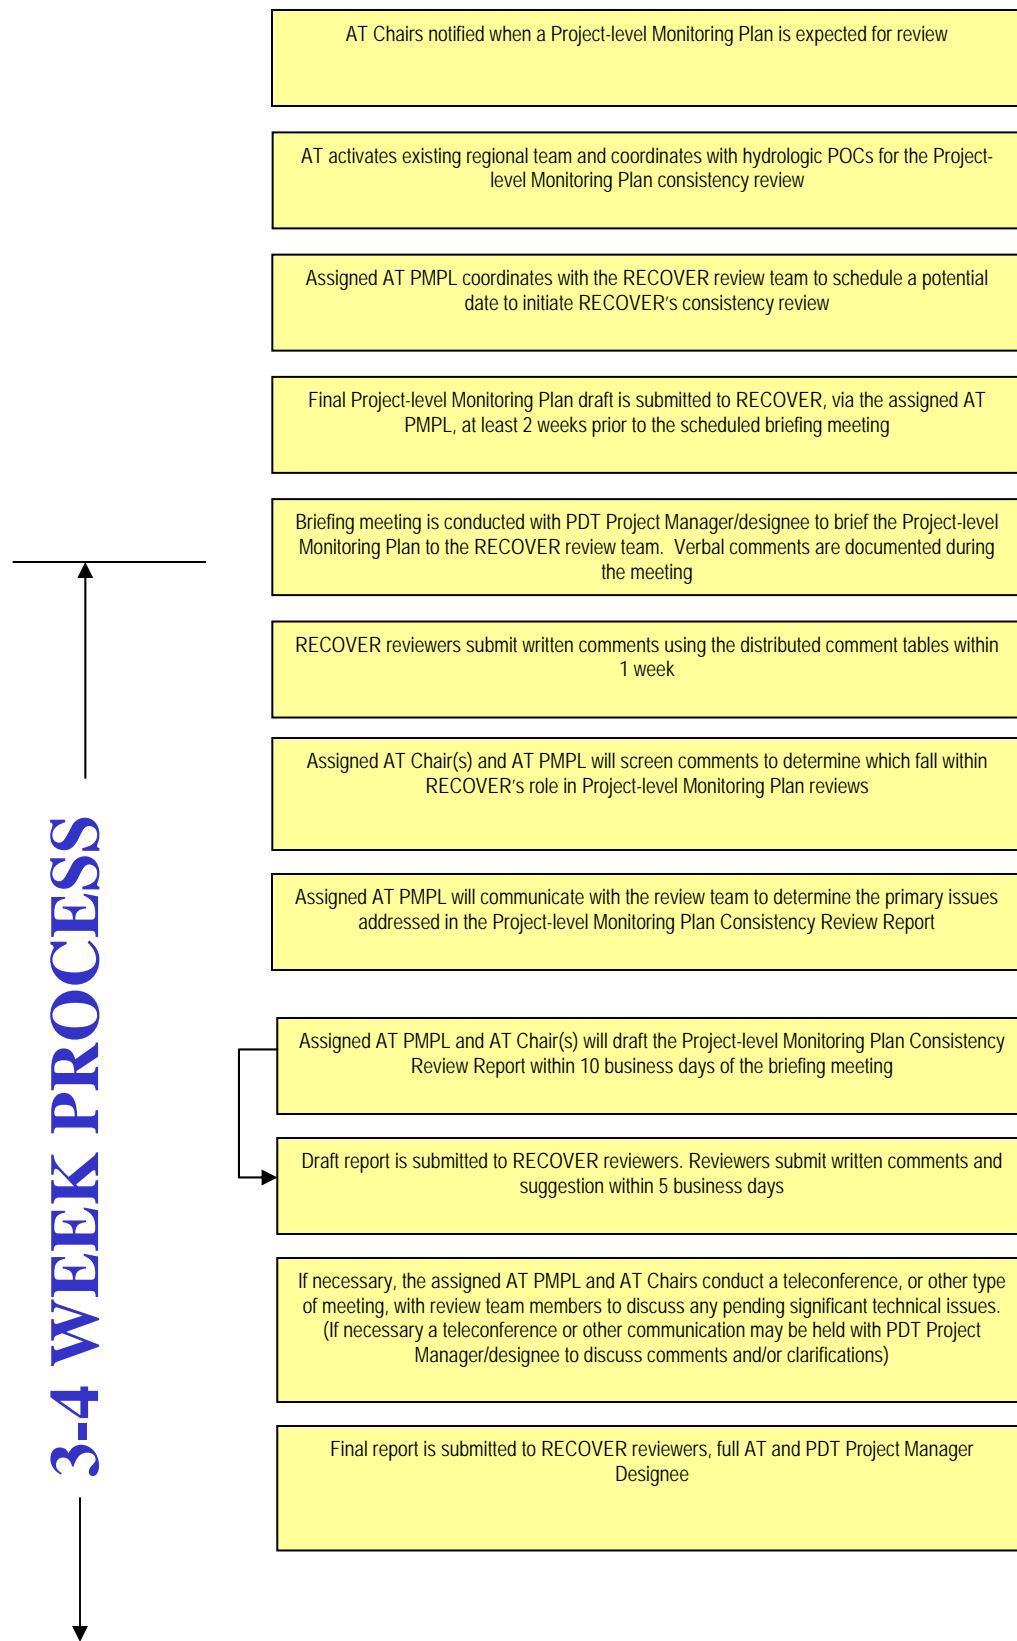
AT Chairs notified when a Project-level Monitoring Plan is expected for review

AT activates existing regional team and coordinates with hydrologic POCs for the Project-level Monitoring Plan consistency review

Assigned AT PMPL coordinates with the RECOVER review team to schedule a potential date to initiate RECOVER's consistency review

Final Project-level Monitoring Plan draft is submitted to RECOVER, via the assigned AT PMPL, at least 2 weeks prior to the scheduled briefing meeting

Briefing meeting is conducted with PDT Project Manager/designee to brief the Project-level Monitoring Plan to the RECOVER review team. Verbal comments are documented during the meeting

RECOVER reviewers submit written comments using the distributed comment tables within 1 week

Assigned AT Chair(s) and AT PMPL will screen comments to determine which fall within RECOVER's role in Project-level Monitoring Plan reviews

Assigned AT PMPL will communicate with the review team to determine the primary issues addressed in the Project-level Monitoring Plan Consistency Review Report

Assigned AT PMPL and AT Chair(s) will draft the Project-level Monitoring Plan Consistency Review Report within 10 business days of the briefing meeting

Draft report is submitted to RECOVER reviewers. Reviewers submit written comments and suggestion within 5 business days

If necessary, the assigned AT PMPL and AT Chairs conduct a teleconference, or other type of meeting, with review team members to discuss any pending significant technical issues. (If necessary a teleconference or other communication may be held with PDT Project Manager/designee to discuss comments and/or clarifications)

Final report is submitted to RECOVER reviewers, full AT and PDT Project Manager Designee

3-4 WEEK PROCESS